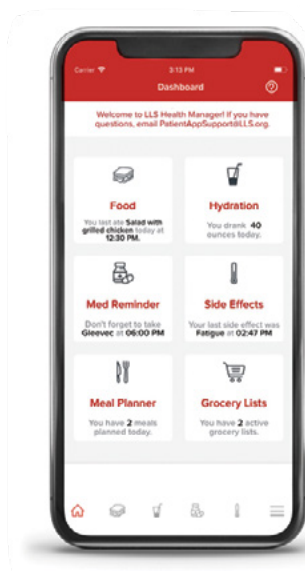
Carrier
3:13 PM
Dashboard
?

Welcome to LLS Health Manager! If you have questions, email PatientAppSupport@LLS.org.

Food
You last ate Salad with grilled chicken today at 12:30 PM.

Hydration
You drank 40 ounces today.

Med Reminder
Don't forget to take Gleevec at 06:00 PM

Side Effects
Your last side effect was Fatigue at 02:47 PM

Meal Planner
You have 2 meals planned today.

Grocery Lists
You have 2 active grocery lists.